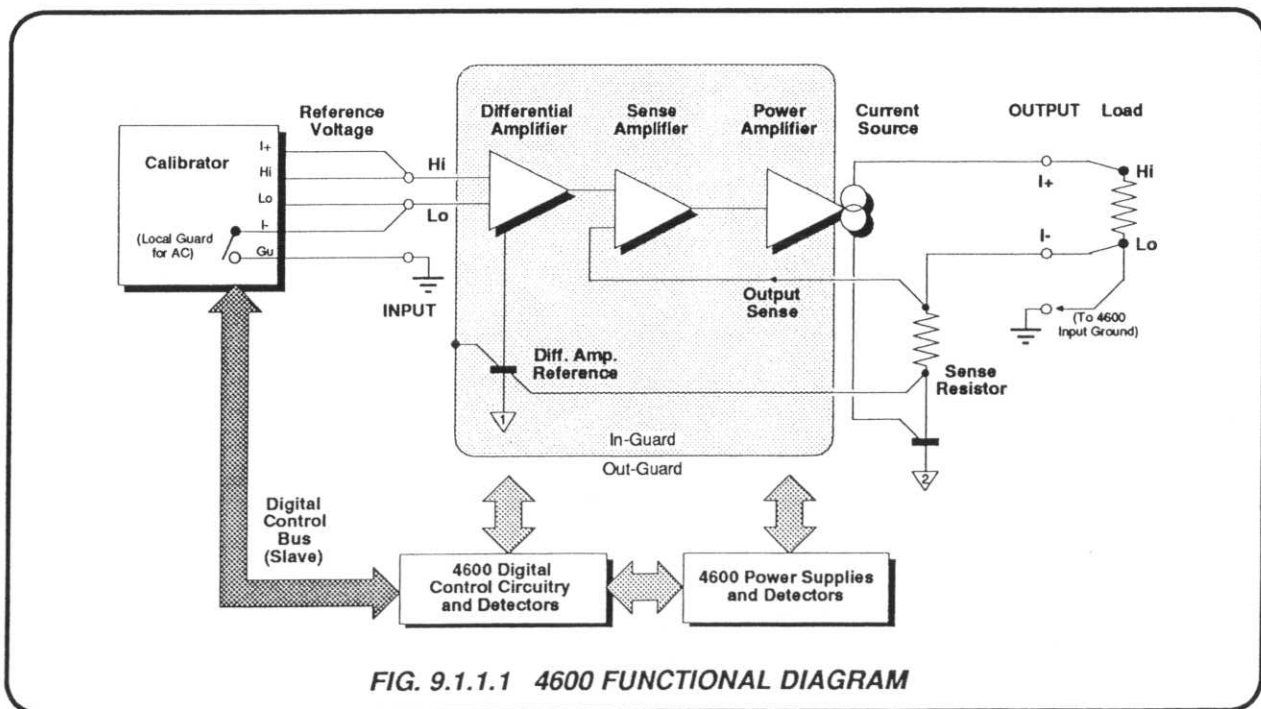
Calibrator

I+
Hi
Lo
I-
Gu

(Local Guard for AC)

Reference Voltage

Hi

Lo

INPUT

Differential Amplifier

Sense Amplifier

Power Amplifier

Current Source

OUTPUT

Load

I+

Hi

I-

Lo

Output Sense

(To 4600 Input Ground)

Diff. Amp. Reference

Sense Resistor

1

2

In-Guard

Out-Guard

Digital Control Bus (Slave)

4600 Digital Control Circuitry and Detectors

4600 Power Supplies and Detectors

FIG. 9.1.1.1 4600 FUNCTIONAL DIAGRAM